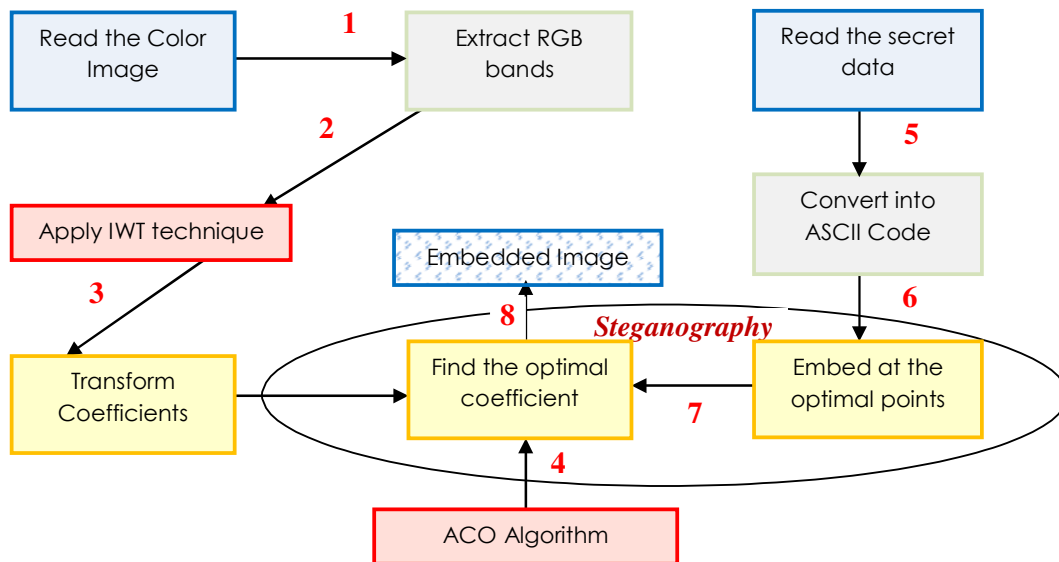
Read the Color Image

1

Extract RGB bands

Read the secret data

2

5

Apply IWT technique

Embedded Image

Convert into ASCII Code

3

8

Steganography

6

Transform Coefficients

Find the optimal coefficient

7

Embed at the optimal points

4

ACO Algorithm